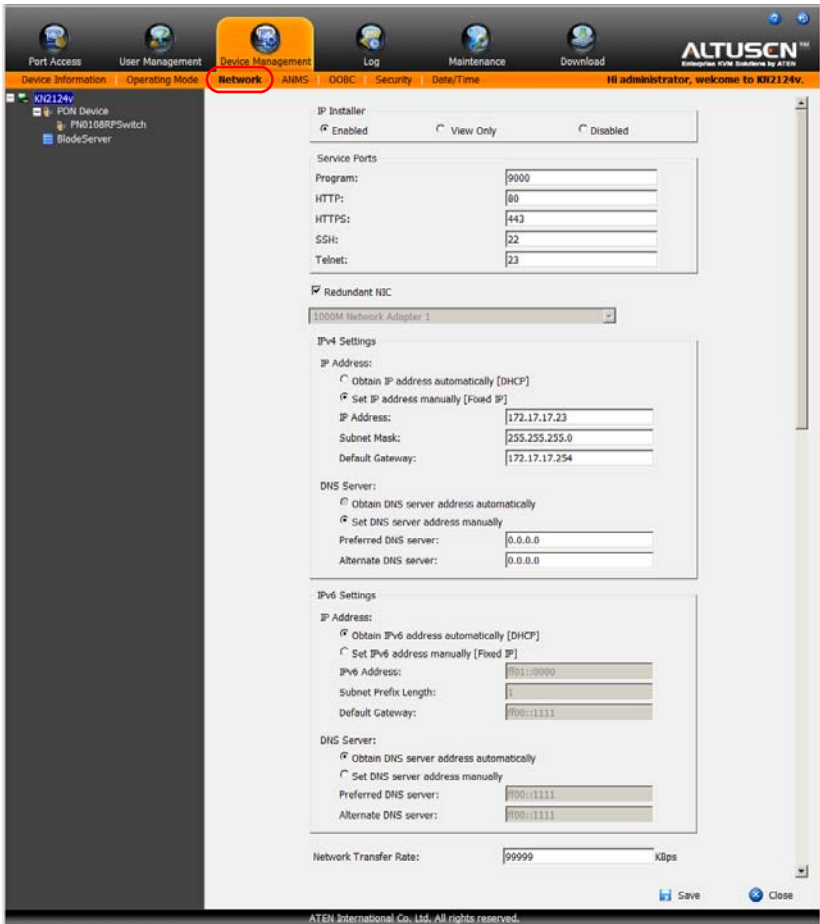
Port Access User Management Device Management Log Maintenance Download

ALTUSEN™
Enterprise KVM Solutions by ATEN

Device Information Operating Mode Network ANMS OOBC Security Date/Time

Hi administrator, welcome to KN2124v.

KN2124v
PON Device
PN0108RPSwitch
BladeServer

IP Installer
Enabled View Only Disabled

Service Ports
Program: 9000
HTTP: 80
HTTPS: 443
SSH: 22
Telnet: 23

Redundant NIC
1000M Network Adapter 1

IPv4 Settings
IP Address:
Obtain IP address automatically [DHCP]
Set IP address manually [Fixed IP]
IP Address: 172.17.17.23
Subnet Mask: 255.255.255.0
Default Gateway: 172.17.17.254

DNS Server:
Obtain DNS server address automatically
Set DNS server address manually
Preferred DNS server: 0.0.0.0
Alternate DNS server: 0.0.0.0

IPv6 Settings
IP Address:
Obtain IPv6 address automatically [DHCP]
Set IPv6 address manually [Fixed IP]
IPv6 Address: ff01::0000
Subnet Prefix Length: 1
Default Gateway: ff00::1111

DNS Server:
Obtain DNS server address automatically
Set DNS server address manually
Preferred DNS server: ff00::1111
Alternate DNS server: ff00::1111

Network Transfer Rate: 99999 KBps

Save Close

ATEN International Co. Ltd. All rights reserved.